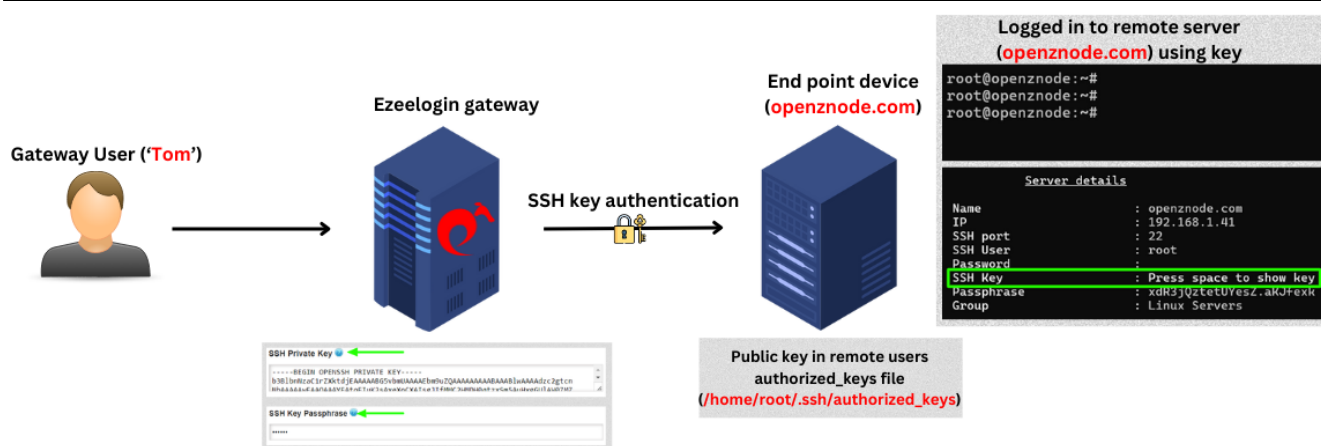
Gateway User ('Tom')

Ezeelogin gateway

SSH key authentication

End point device (openznode.com)

Logged in to remote server (openznode.com) using key

root@openznode:~#
root@openznode:~#
root@openznode:~#

Server details

| | |
|---|---|
| Name | : openznode.com |
| IP | : 192.168.1.41 |
| SSH port | : 22 |
| SSH User | : root |
| Password | : |
| SSH Key | : Press space to show key |
| Passphrase | : xdR3jQztetUYesZ.aKJfexk |
| Group | : Linux Servers |

SSH Private Key

-----BEGIN OPENSSH PRIVATE KEY-----
b3BlbnNzaC1rZXktdjEAAAAABG5vbmUAAAAEbm9uZQAAAAAAAAABAAABlwAAAAdzc2gtcn
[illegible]

SSH Key Passphrase

••••••

Public key in remote users authorized_keys file (/home/root/.ssh/authorized_keys)